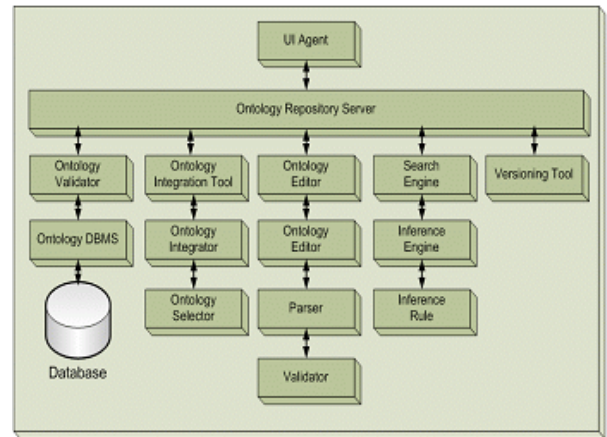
UI Agent

Ontology Repository Server

Ontology Validator

Ontology Integration Tool

Ontology Editor

Search Engine

Versioning Tool

Ontology DBMS

Ontology Integrator

Ontology Editor

Inference Engine

Ontology Selector

Parser

Inference Rule

Database

Validator